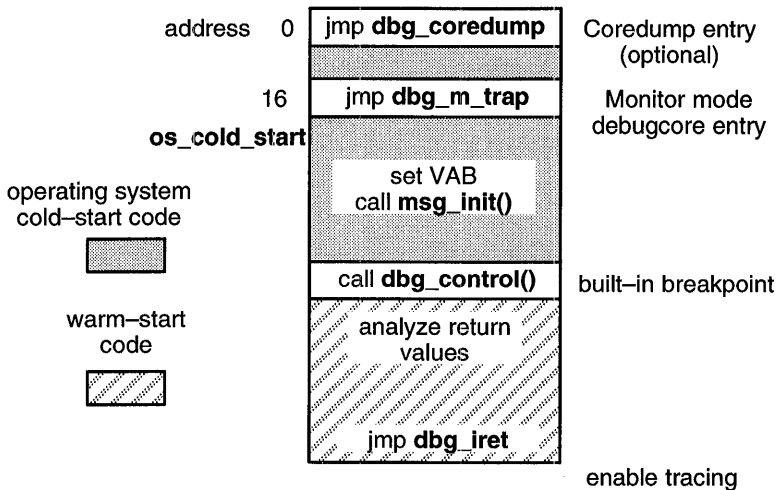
address 0

jmp **dbg_coredump**

Coredump entry (optional)

16

jmp **dbg_m_trap**

Monitor mode debugcore entry

**os_cold_start**

set VAB
call **msg_init()**

operating system cold–start code

call **dbg_control()**

built–in breakpoint

warm–start code

analyze return values

jmp **dbg_iret**

enable tracing